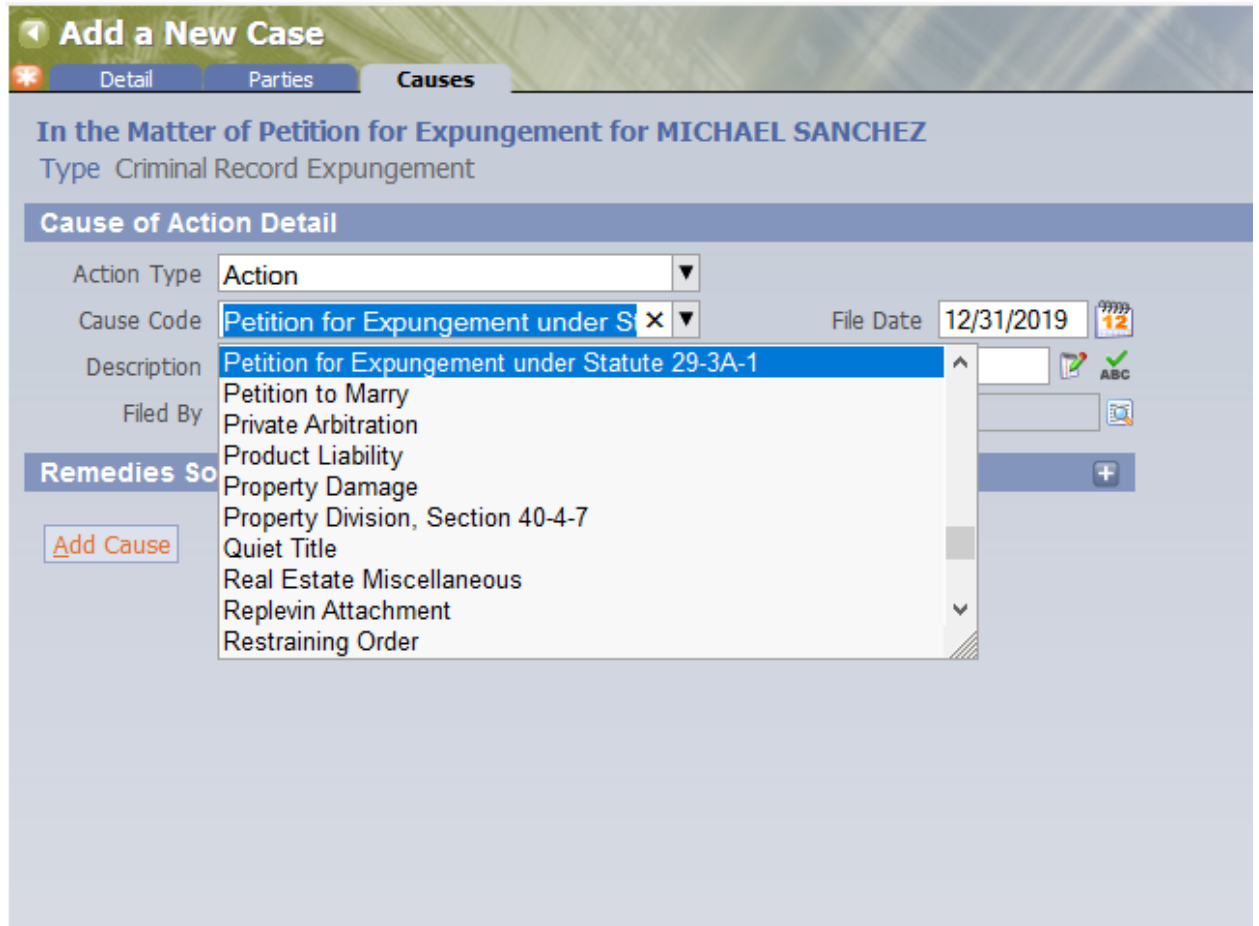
Add a New Case

Detail Parties Causes

In the Matter of Petition for Expungement for MICHAEL SANCHEZ
Type Criminal Record Expungement

Cause of Action Detail

Action Type Action

Cause Code Petition for Expungement under St

File Date 12/31/2019

12

Description

Filed By

Remedies So

Add Cause

Petition for Expungement under Statute 29-3A-1
Petition to Marry
Private Arbitration
Product Liability
Property Damage
Property Division, Section 40-4-7
Quiet Title
Real Estate Miscellaneous
Replevin Attachment
Restraining Order

ABC